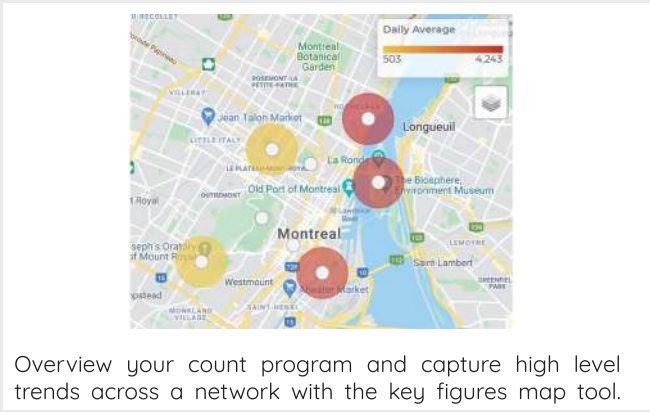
RECOLLET

Montreal Botanical Garden

ROSEMONT-LA PETITE-PATRIE

VILLERAY

Jean Talon Market

LITTLE ITALY

Longueuil

LE PLATEAU-MONT-ROYAL

La Ronde

OUTREMONT

Old Port of Montreal

The Biosphere, Environment Museum

t Royal

Montreal

LEMOYNE

seph's Oratory of Mount Royal

Saint-Lambert

Westmount

Atwater Market

GREENFIELD PARK

pstead

SAINT-HENRI

MONKLAND VILLAGE

Daily Average

503

4,243

Overview your count program and capture high level trends across a network with the key figures map tool.